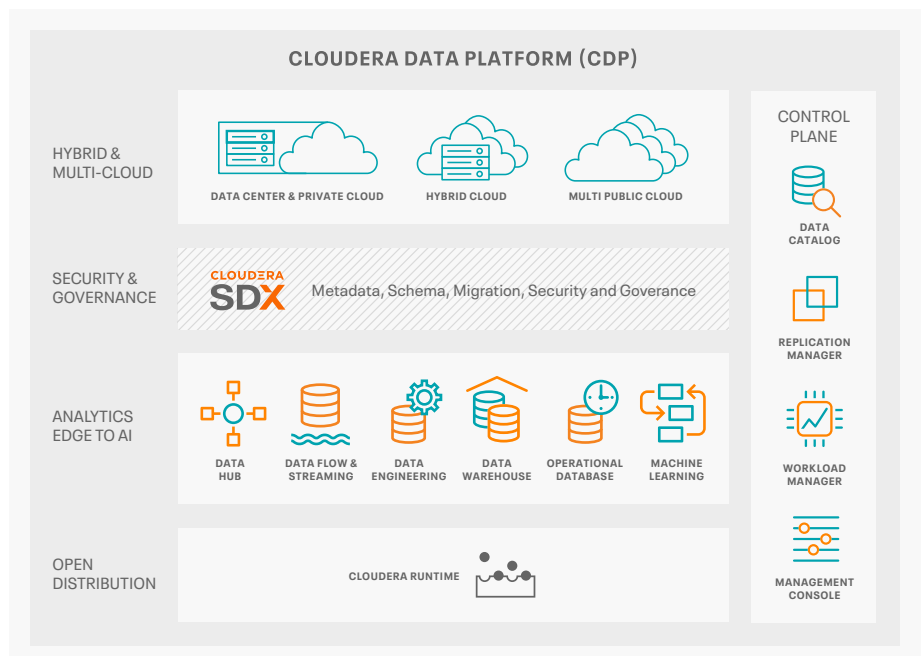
CLOUDERA DATA PLATFORM (CDP)

HYBRID & MULTI-CLOUD

DATA CENTER & PRIVATE CLOUD

HYBRID CLOUD

MULTI PUBLIC CLOUD

SECURITY & GOVERNANCE

CLOUDERA SDX

Metadata, Schema, Migration, Security and Goverance

ANALYTICS EDGE TO AI

DATA HUB

DATA FLOW & STREAMING

DATA ENGINEERING

DATA WAREHOUSE

OPERATIONAL DATABASE

MACHINE LEARNING

OPEN DISTRIBUTION

CLOUDERA RUNTIME

CONTROL PLANE

DATA CATALOG

REPLICATION MANAGER

WORKLOAD MANAGER

MANAGEMENT CONSOLE